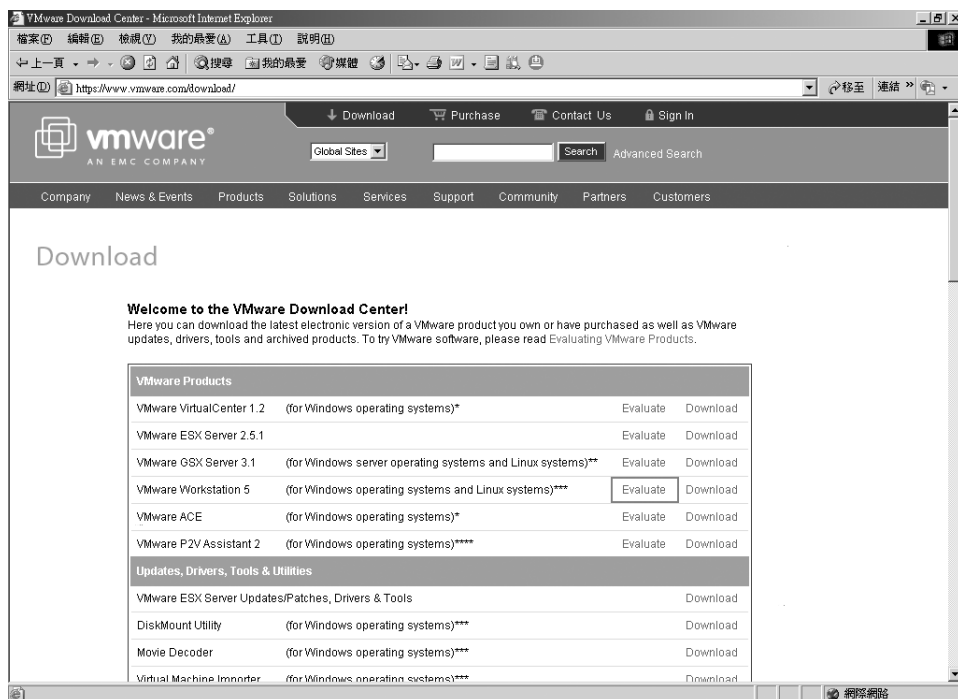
VMware Download Center - Microsoft Internet Explorer

檔案(F) 編輯(E) 檢視(V) 我的最愛(A) 工具(T) 說明(H)

上一頁 搜尋 我的最愛 媒體

網址(D) https://www.vmware.com/download/

移至 連結 »

Download Purchase Contact Us Sign In

vmware® AN EMC COMPANY

Global Sites Search Advanced Search

Company News & Events Products Solutions Services Support Community Partners Customers

Download

Welcome to the VMware Download Center!
Here you can download the latest electronic version of a VMware product you own or have purchased as well as VMware updates, drivers, tools and archived products. To try VMware software, please read Evaluating VMware Products.

| VMware Products | | | |
|---|---|---|---|
| VMware VirtualCenter 1.2 | (for Windows operating systems)* | Evaluate | Download |
| VMware ESX Server 2.5.1 | | Evaluate | Download |
| VMware GSX Server 3.1 | (for Windows server operating systems and Linux systems)** | Evaluate | Download |
| VMware Workstation 5 | (for Windows operating systems and Linux systems)*** | Evaluate | Download |
| VMware ACE | (for Windows operating systems)* | Evaluate | Download |
| VMware P2V Assistant 2 | (for Windows operating systems)**** | Evaluate | Download |
| Updates, Drivers, Tools & Utilities | | | |
| VMware ESX Server Updates/Patches, Drivers & Tools | | | Download |
| DiskMount Utility | (for Windows operating systems)*** | | Download |
| Movie Decoder | (for Windows operating systems)*** | | Download |
| Virtual Machine Importer | (for Windows operating systems)*** | | Download |

網際網路